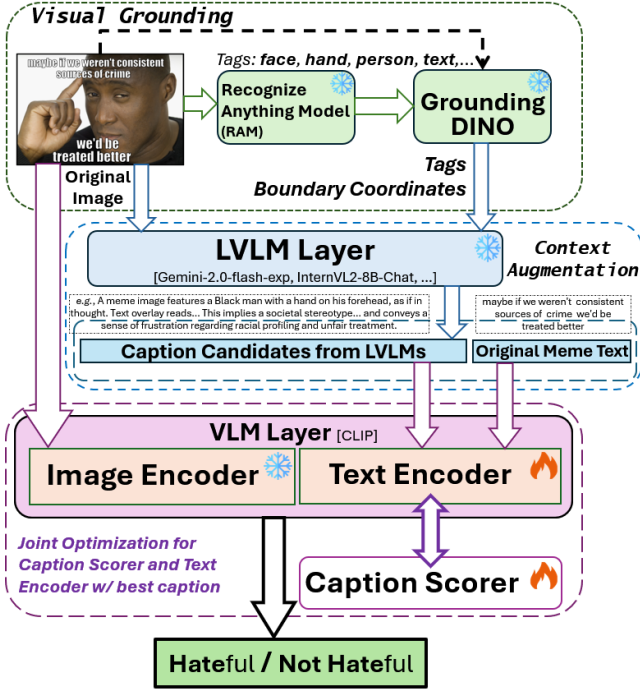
Visual Grounding

maybe if we weren't consistent sources of crime

we'd be treated better

Original Image

Tags: face, hand, person, text,...

Recognize Anything Model (RAM)

Grounding DINO

Tags
Boundary Coordinates

LVLM Layer
[Gemini-2.0-flash-exp, InternVL2-8B-Chat, ...]

Context Augmentation

e.g., A meme image features a Black man with a hand on his forehead, as if in thought. Text overlay reads... This implies a societal stereotype... and conveys a sense of frustration regarding racial profiling and unfair treatment.

maybe if we weren't consistent sources of crime we'd be treated better

Caption Candidates from LVLMs

Original Meme Text

VLM Layer [CLIP]

Image Encoder

Text Encoder

Joint Optimization for Caption Scorer and Text Encoder w/ best caption

Caption Scorer

Hateful / Not Hateful